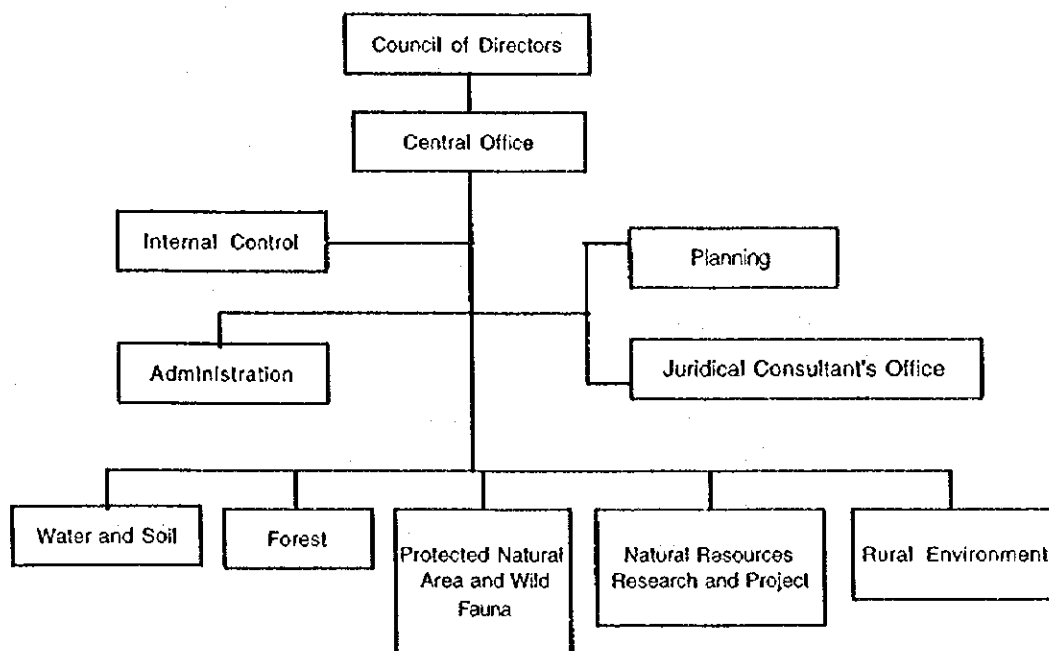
Council of Directors

Central Office

Internal Control

Planning

Administration

Juridical Consultant's Office

Water and Soil

Forest

Protected Natural Area and Wild Fauna

Natural Resources Research and Project

Rural Environment